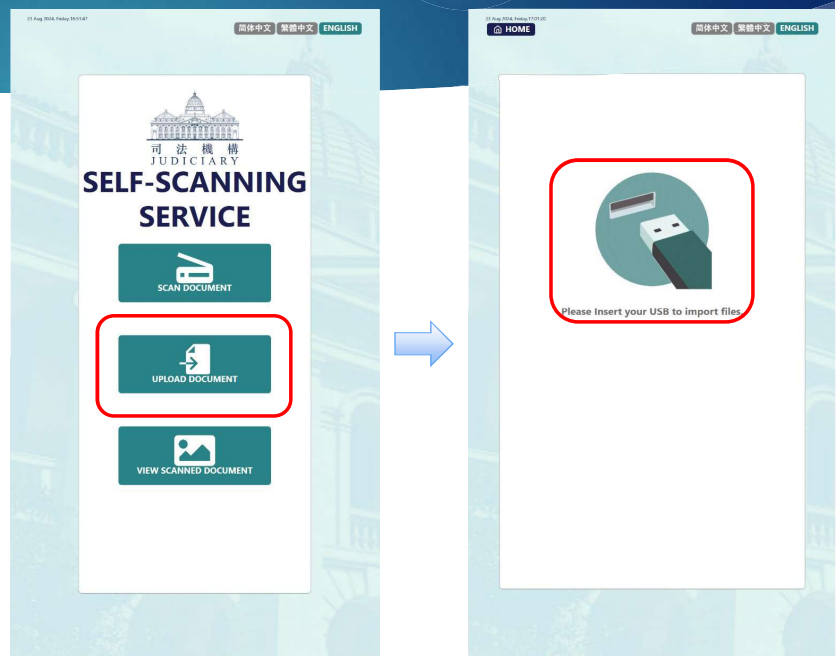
23 Aug 2024, Friday,16:11:47

简体中文 繁體中文 ENGLISH

司法機構
JUDICIARY

SELF-SCANNING SERVICE

SCAN DOCUMENT

UPLOAD DOCUMENT

VIEW SCANNED DOCUMENT

23 Aug 2024, Friday,17:01:00

HOME

简体中文 繁體中文 ENGLISH

Please Insert your USB to import files.